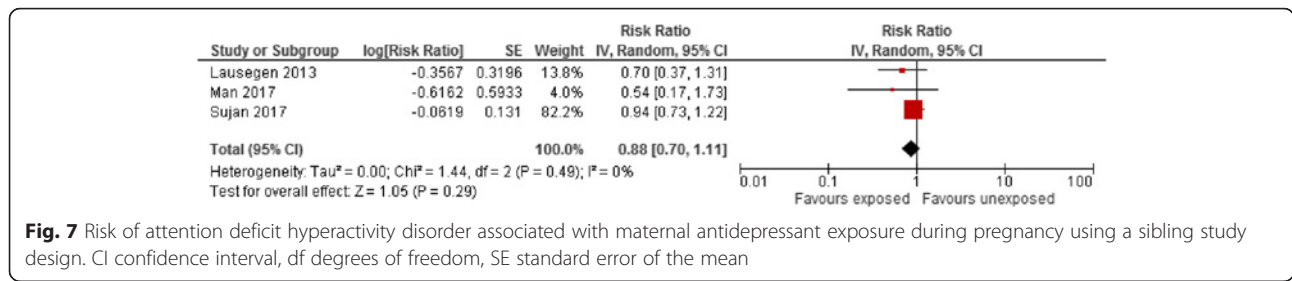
| Study or Subgroup | log[Risk Ratio] | SE | Weight | Risk Ratio IV, Random, 95% CI |
|---|---|---|---|---|
| Lausegen 2013 | -0.3567 | 0.3196 | 13.8% | 0.70 [0.37, 1.31] |
| Man 2017 | -0.6162 | 0.5933 | 4.0% | 0.54 [0.17, 1.73] |
| Sujan 2017 | -0.0619 | 0.131 | 82.2% | 0.94 [0.73, 1.22] |
| Total (95% CI) | | | 100.0% | 0.88 [0.70, 1.11] |

Heterogeneity: Tau² = 0.00; Chi² = 1.44, df = 2 (P = 0.49); I² = 0%
Test for overall effect: Z = 1.05 (P = 0.29)

Risk Ratio
IV, Random, 95% CI

0.01 0.1 1 10 100
Favours exposed Favours unexposed

**Fig. 7** Risk of attention deficit hyperactivity disorder associated with maternal antidepressant exposure during pregnancy using a sibling study design. CI confidence interval, df degrees of freedom, SE standard error of the mean